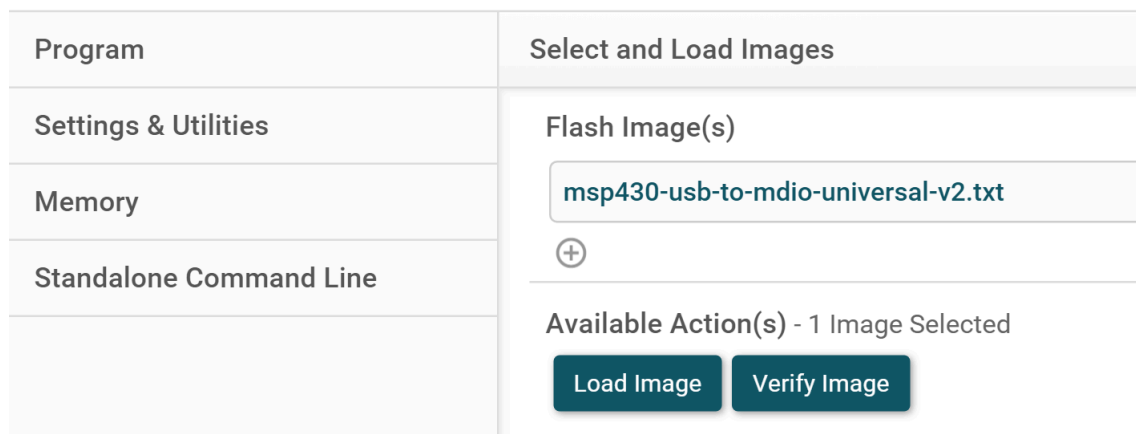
Program
Settings & Utilities
Memory
Standalone Command Line

Select and Load Images

Flash Image(s)

msp430-usb-to-mdio-universal-v2.txt

Available Action(s) - 1 Image Selected

Load Image
Verify Image